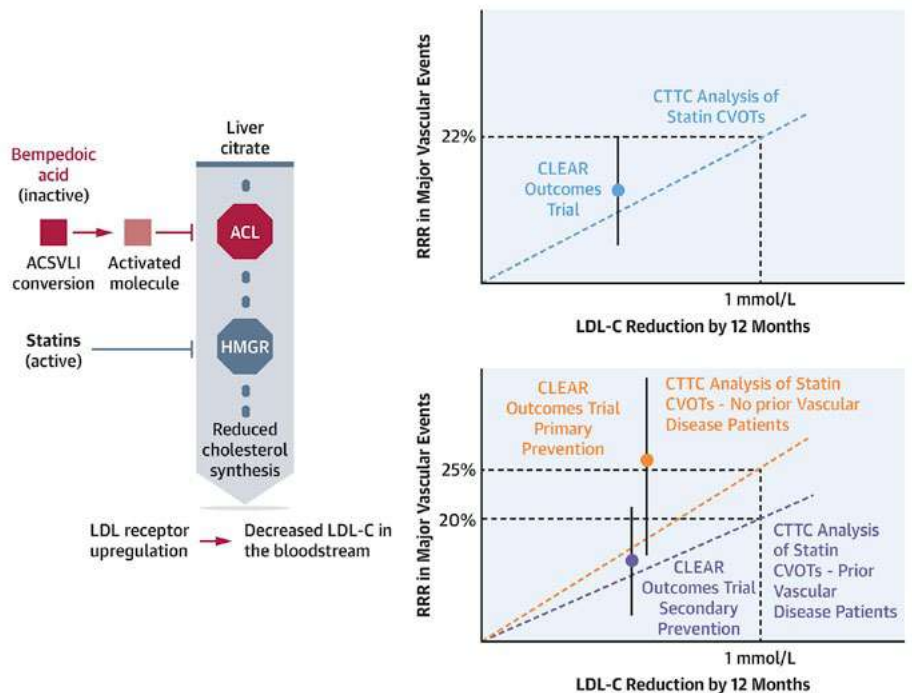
Bempedoic acid (inactive)

ACSVLI conversion

Activated molecule

Liver citrate

ACL

Statins (active)

HMGR

Reduced cholesterol synthesis

LDL receptor upregulation

Decreased LDL-C in the bloodstream

RRR in Major Vascular Events

22%

CTTC Analysis of Statin CVOTs

CLEAR Outcomes Trial

1 mmol/L

LDL-C Reduction by 12 Months

RRR in Major Vascular Events

CLEAR Outcomes Trial Primary Prevention

CTTC Analysis of Statin CVOTs - No prior Vascular Disease Patients

25%

20%

CLEAR Outcomes Trial Secondary Prevention

CTTC Analysis of Statin CVOTs - Prior Vascular Disease Patients

1 mmol/L

LDL-C Reduction by 12 Months